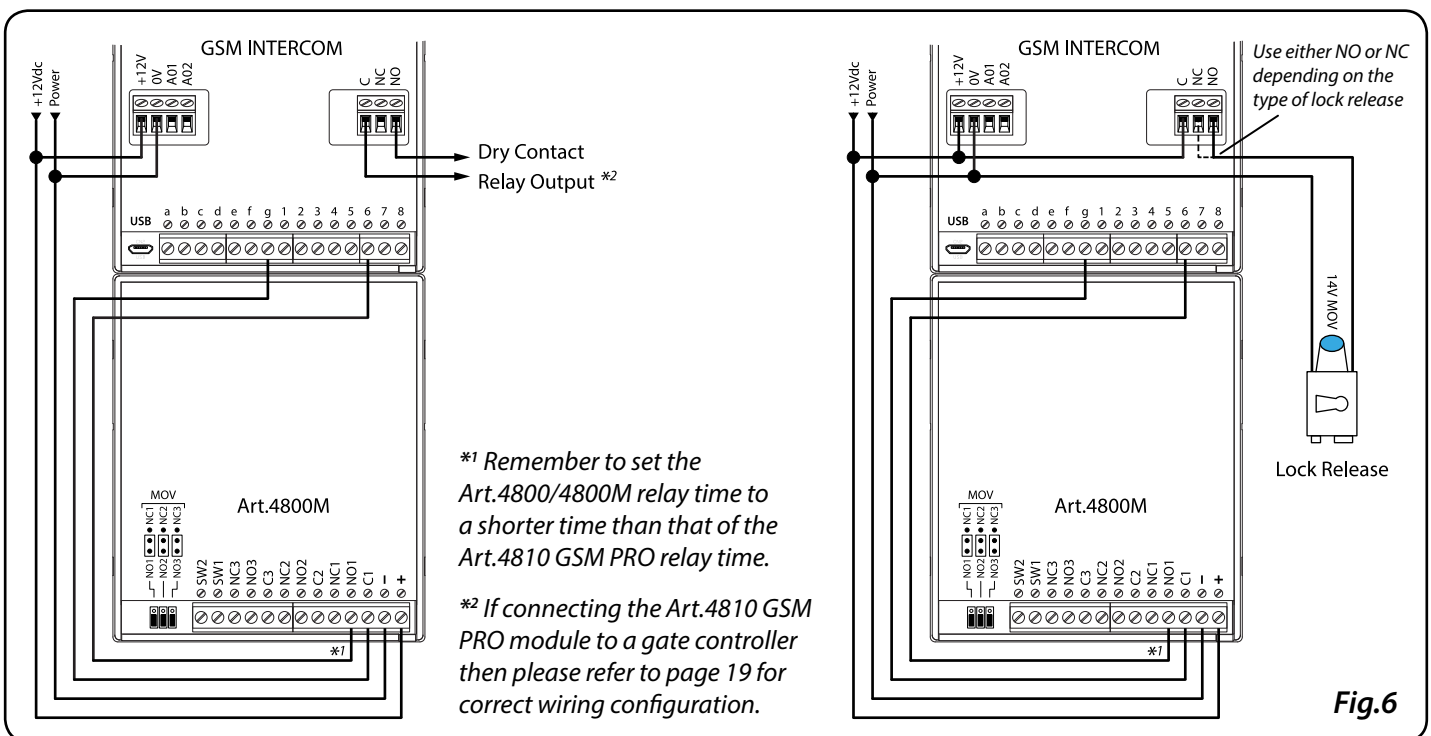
GSM INTERCOM

+12Vdc Power

+12V 0V A01 A02

C NC NO

Dry Contact

Relay Output *2

USB a b c d e f g 1 2 3 4 5 6 7 8

Art.4800M

MOV NC1 NC2 NC3 NO1 NO2 NO3

SW2 SW1 NC3 NO3 C3 NC2 NO2 C2 NC1 NO1 C1 – +

*1

*1 Remember to set the Art.4800/4800M relay time to a shorter time than that of the Art.4810 GSM PRO relay time.

*2 If connecting the Art.4810 GSM PRO module to a gate controller then please refer to page 19 for correct wiring configuration.

GSM INTERCOM

Use either NO or NC depending on the type of lock release

+12Vdc Power

+12V 0V A01 A02

C NC NO

USB a b c d e f g 1 2 3 4 5 6 7 8

14V MOV

Lock Release

Art.4800M

MOV NC1 NC2 NC3 NO1 NO2 NO3

SW2 SW1 NC3 NO3 C3 NC2 NO2 C2 NC1 NO1 C1 – +

*1

Fig.6